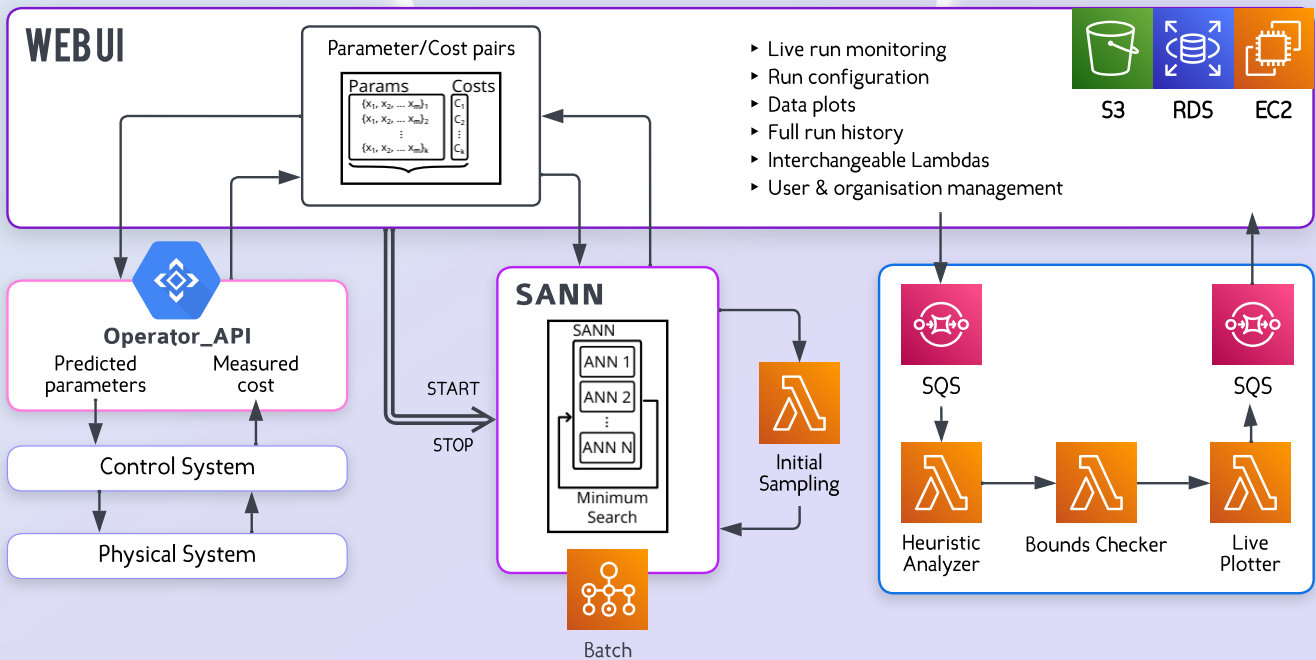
WEB UI

Parameter/Cost pairs

Params Costs

$\{x_1, x_2, ... x_m\}_1$ $C_1$
$\{x_1, x_2, ... x_m\}_2$ $C_2$
⋮ ⋮
$\{x_1, x_2, ... x_m\}_k$ $C_k$

‣ Live run monitoring
‣ Run configuration
‣ Data plots
‣ Full run history
‣ Interchangeable Lambdas
‣ User & organisation management

S3 RDS EC2

Operator_API

Predicted parameters

Measured cost

Control System

Physical System

START

STOP

SANN

SANN

ANN 1

ANN 2

⋮

ANN N

Minimum Search

Initial Sampling

Batch

SQS

Heuristic Analyzer

Bounds Checker

SQS

Live Plotter